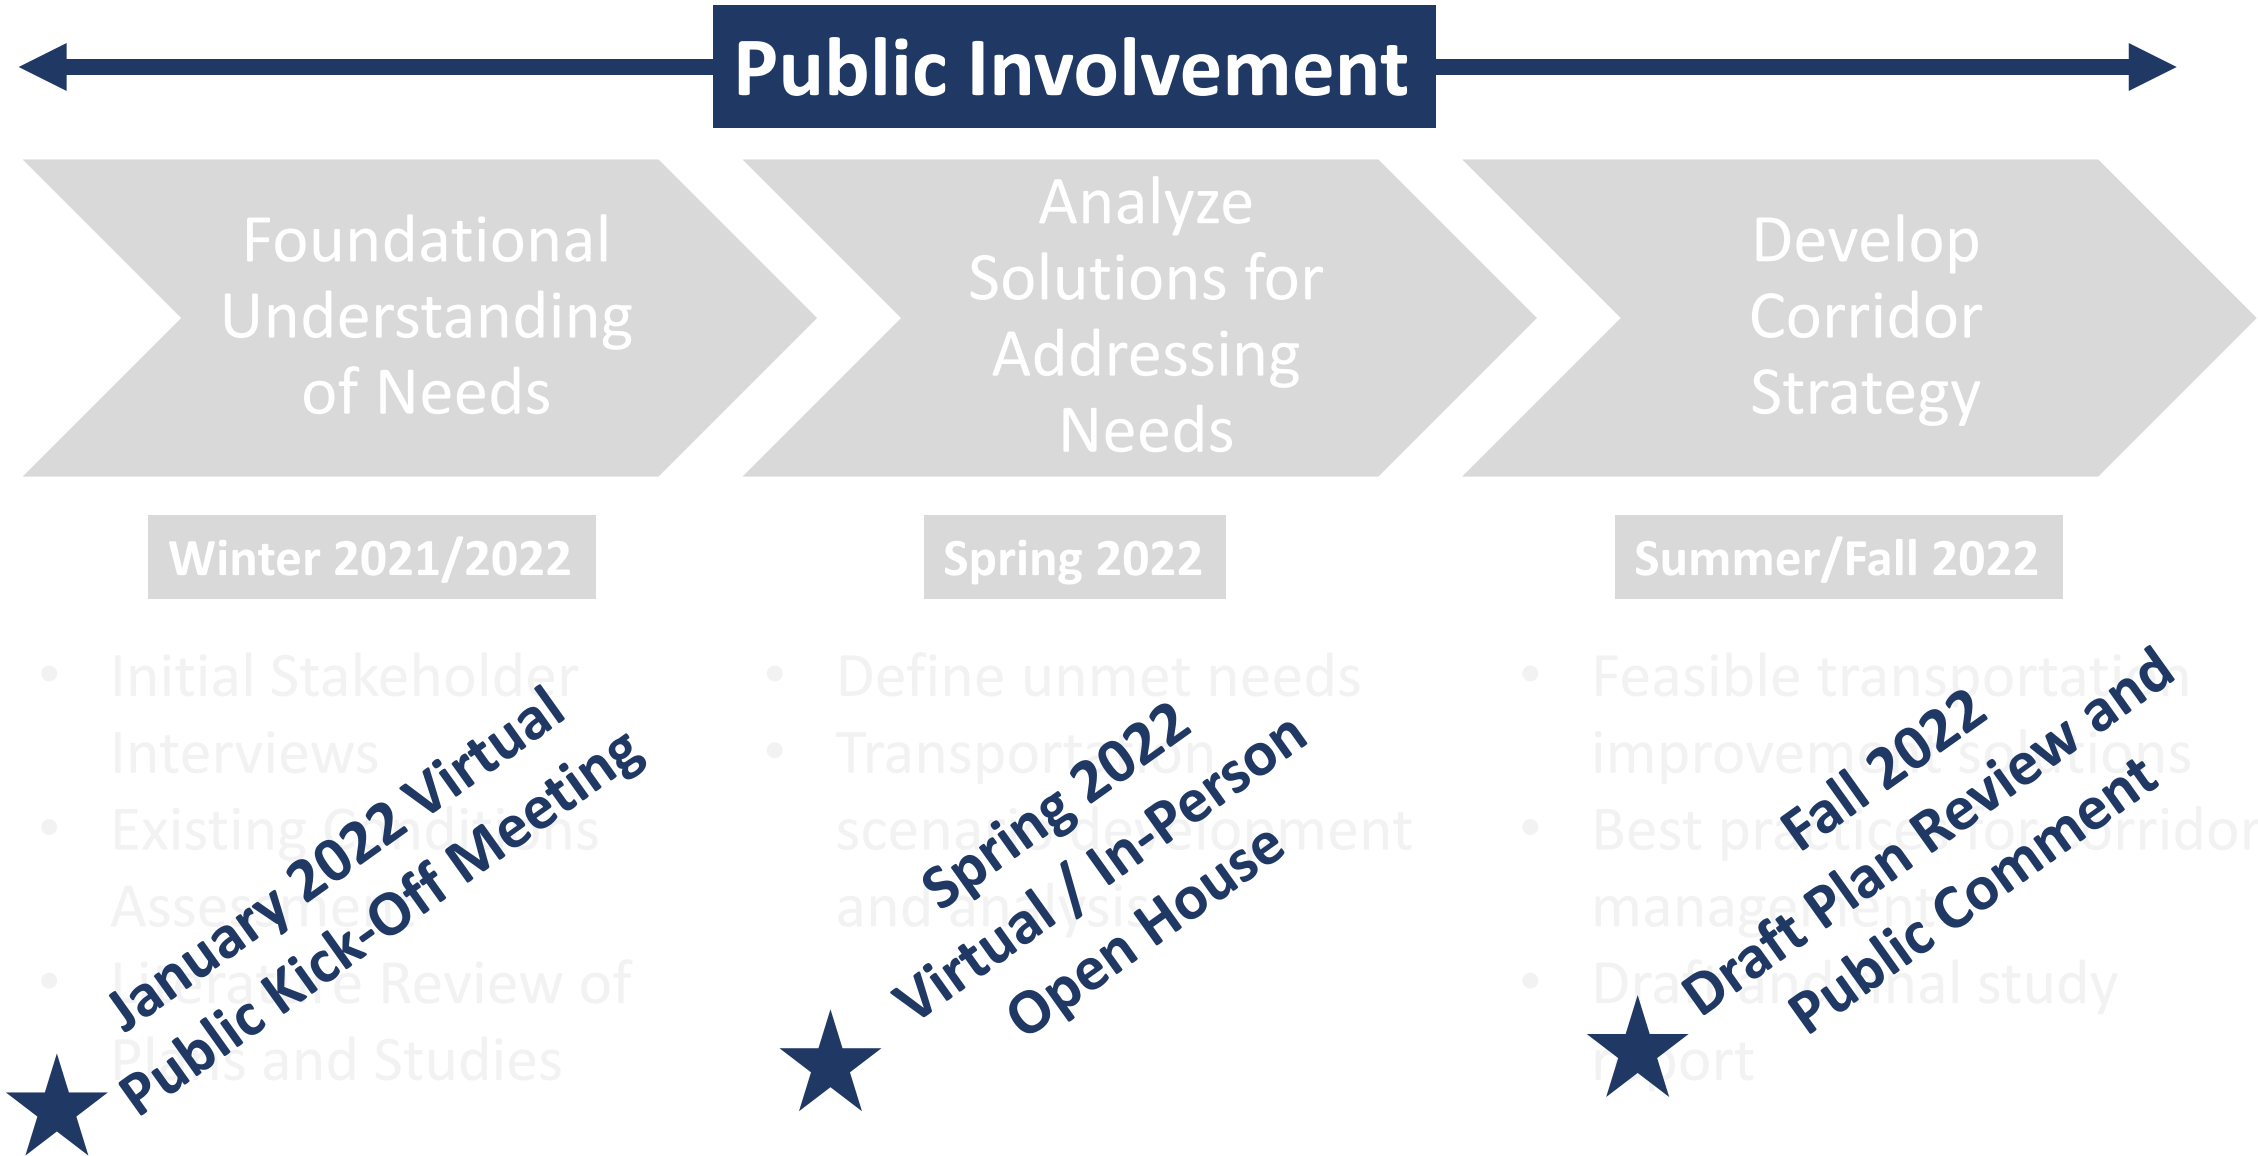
Public Involvement

Foundational Understanding of Needs

Analyze Solutions for Addressing Needs

Develop Corridor Strategy

Winter 2021/2022

Spring 2022

Summer/Fall 2022

- Initial Stakeholder Interviews
- Existing Conditions Assessment
- Literature Review of Plans and Studies

- Define unmet needs
- Transportation scenario development and analysis

- Feasible transportation improvement solutions
- Best practices for corridor management
- Draft and final study report

January 2022 Virtual Public Kick-Off Meeting

Spring 2022 Virtual / In-Person Open House

Fall 2022 Draft Plan Review and Public Comment